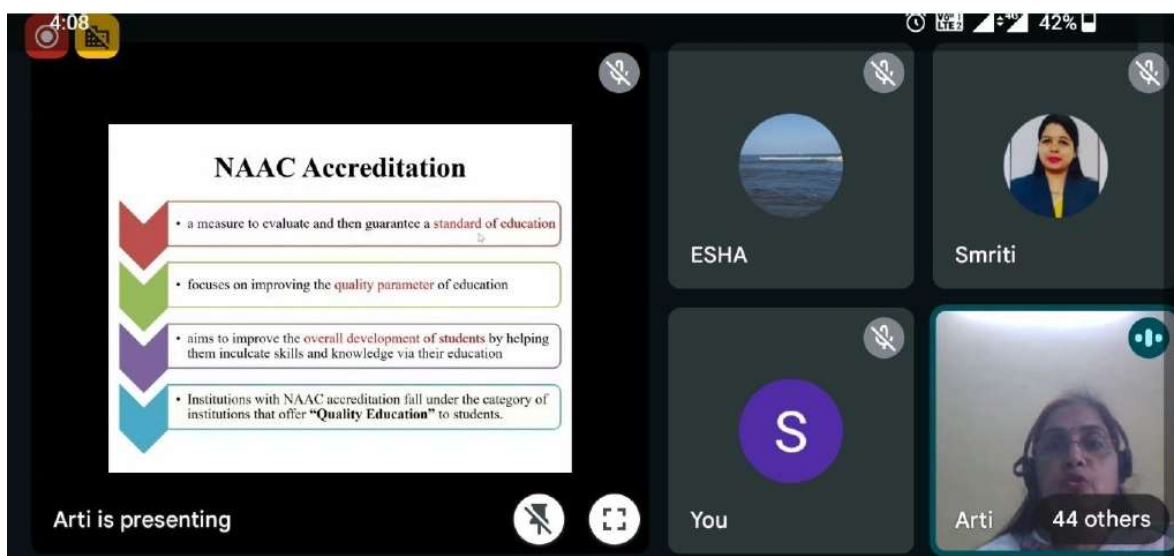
4:08

Vo LTE2 42%

NAAC Accreditation

• a measure to evaluate and then guarantee a standard of education

• focuses on improving the quality parameter of education

• aims to improve the overall development of students by helping them inculcate skills and knowledge via their education

• Institutions with NAAC accreditation fall under the category of institutions that offer "Quality Education" to students.

Arti is presenting

ESHA

Smriti

S

You

Arti

44 others